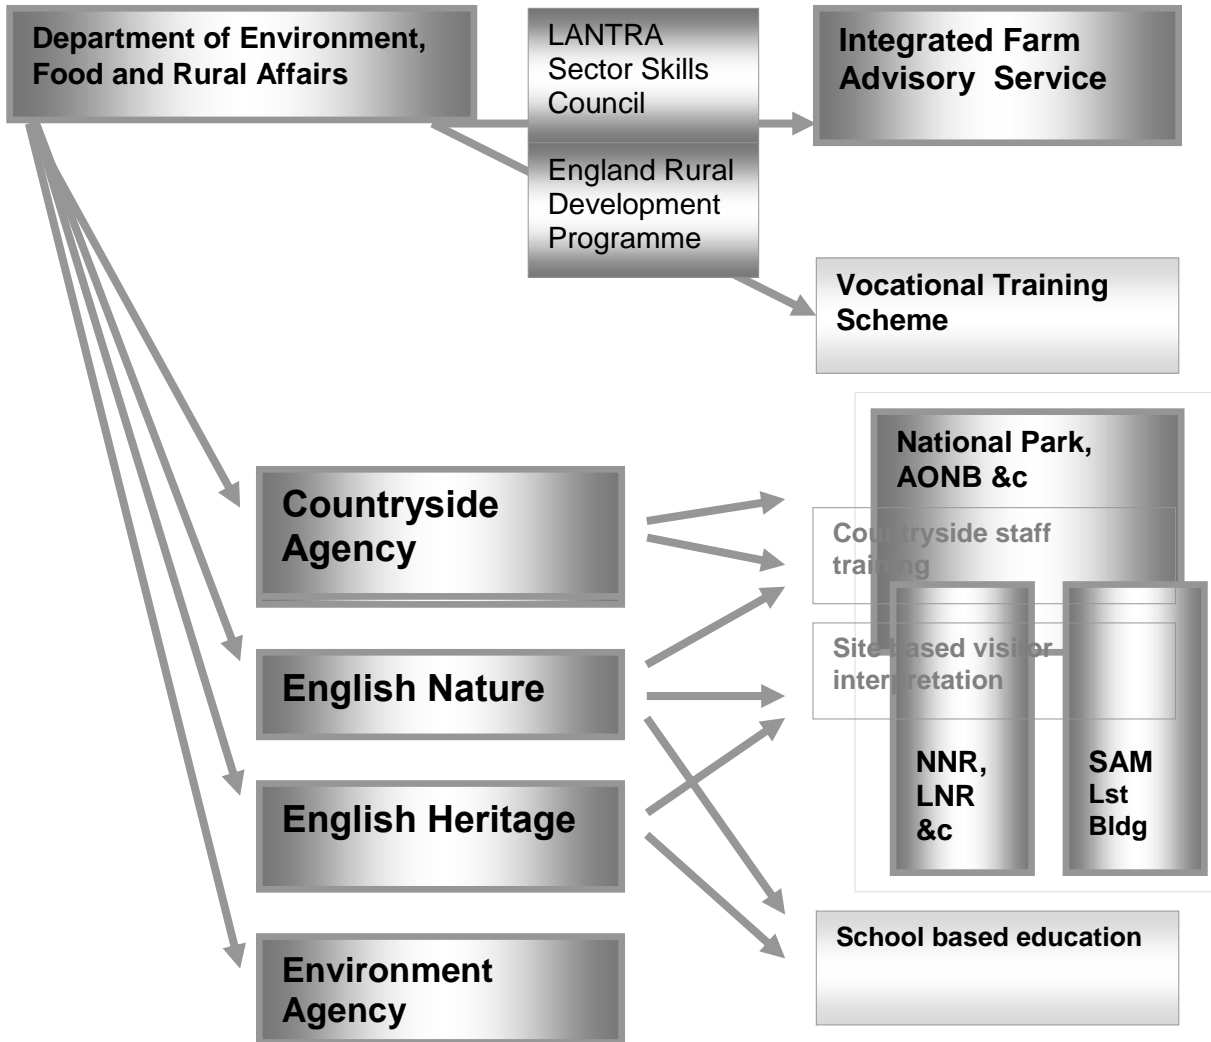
Department of Environment, Food and Rural Affairs

LANTRA Sector Skills Council

England Rural Development Programme

Integrated Farm Advisory Service

Vocational Training Scheme

Countryside Agency

English Nature

English Heritage

Environment Agency

National Park, AONB &c

Countryside staff training

Site based visitor interpretation

NNR, LNR &c

SAM Lst Bldg

School based education